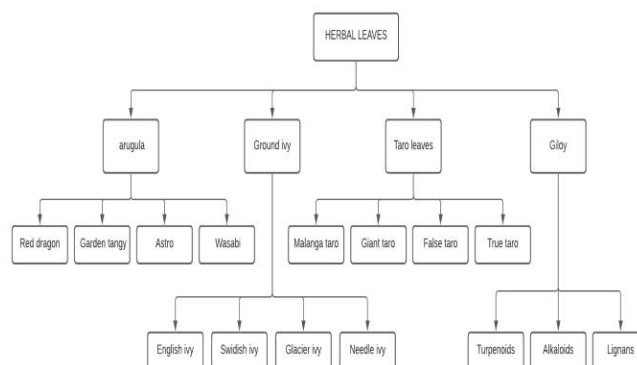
HERBAL LEAVES

arugula

Red dragon

Garden tangy

Astro

Wasabi

Ground ivy

English ivy

Swidish ivy

Glacier ivy

Needle ivy

Taro leaves

Malanga taro

Giant taro

False taro

True taro

Giloy

Turpenoids

Alkaloids

Lignans